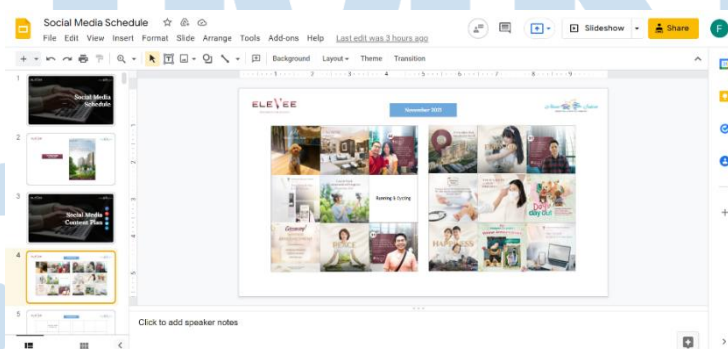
Social Media Schedule

File Edit View Insert Format Slide Arrange Tools Add-ons Help Last edit was 3 hours ago

Slideshow

Share

F

Background Layout Theme Transition

1

Social Media Schedule

2

3

Social Media Content Plan

4

5

ELEVEE

November 2021

Running & Cycling

HAPPINESS

Click to add speaker notes